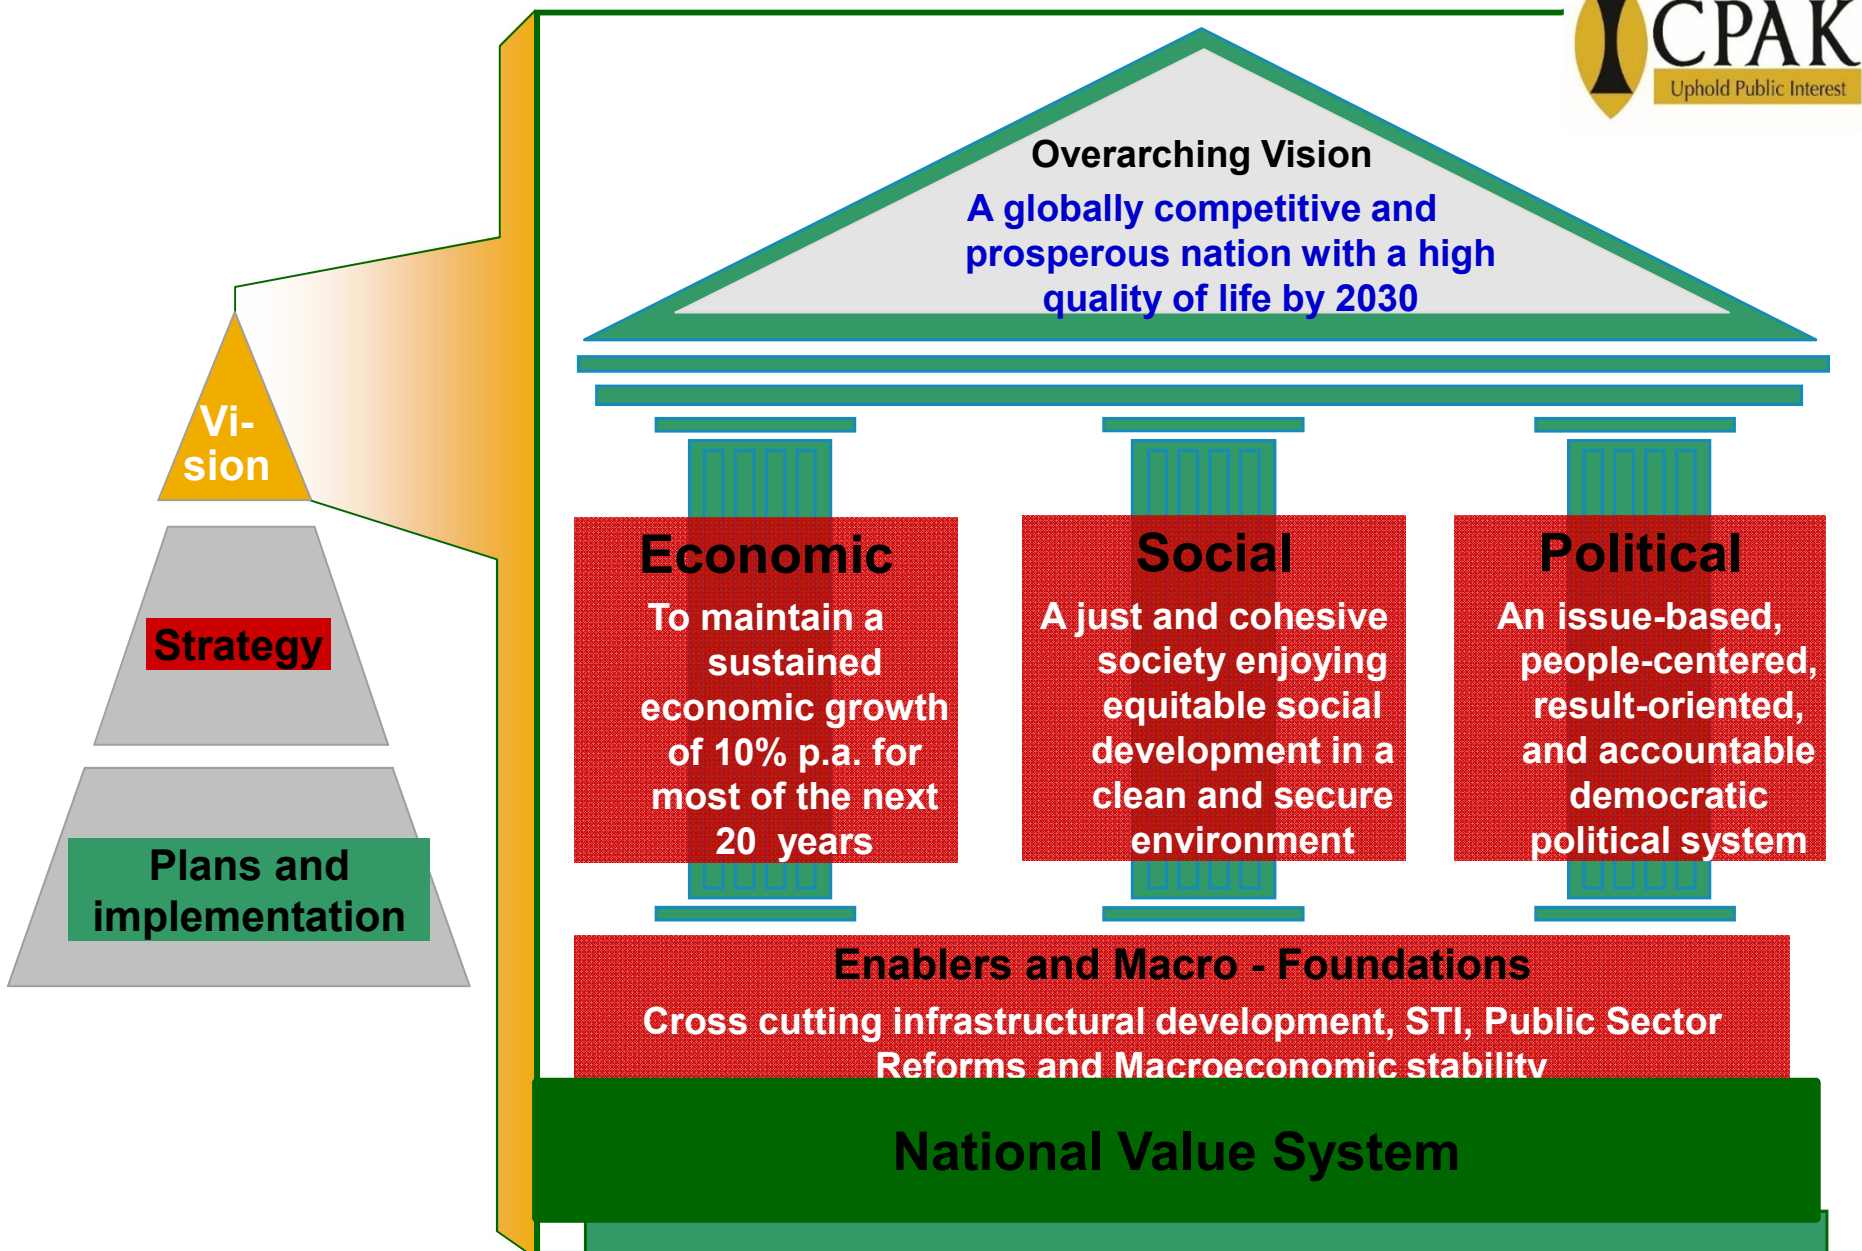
ICPAK
Uphold Public Interest

Vision

Strategy

Plans and implementation

Overarching Vision
A globally competitive and prosperous nation with a high quality of life by 2030

Economic
To maintain a sustained economic growth of 10% p.a. for most of the next 20 years

Social
A just and cohesive society enjoying equitable social development in a clean and secure environment

Political
An issue-based, people-centered, result-oriented, and accountable democratic political system

Enablers and Macro - Foundations
Cross cutting infrastructural development, STI, Public Sector Reforms and Macroeconomic stability

National Value System